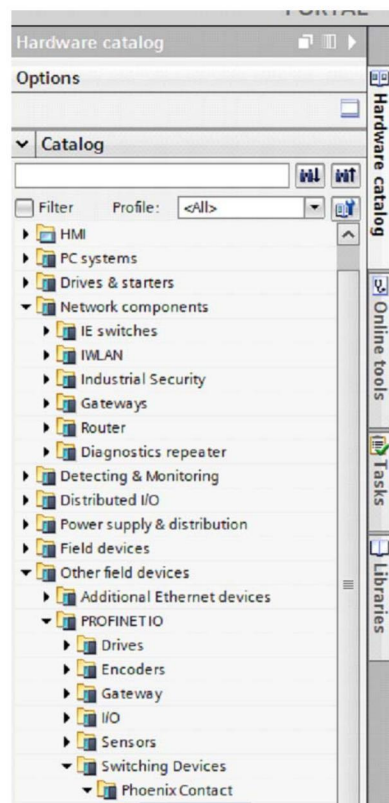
PORTAL

Hardware catalog

Options

Catalog

Filter Profile: <All>

HMI
PC systems
Drives & starters
Network components
IE switches
IWLAN
Industrial Security
Gateways
Router
Diagnostics repeater
Detecting & Monitoring
Distributed I/O
Power supply & distribution
Field devices
Other field devices
Additional Ethernet devices
PROFINET IO
Drives
Encoders
Gateway
I/O
Sensors
Switching Devices
Phoenix Contact

Hardware catalog
Online tools
Tasks
Libraries